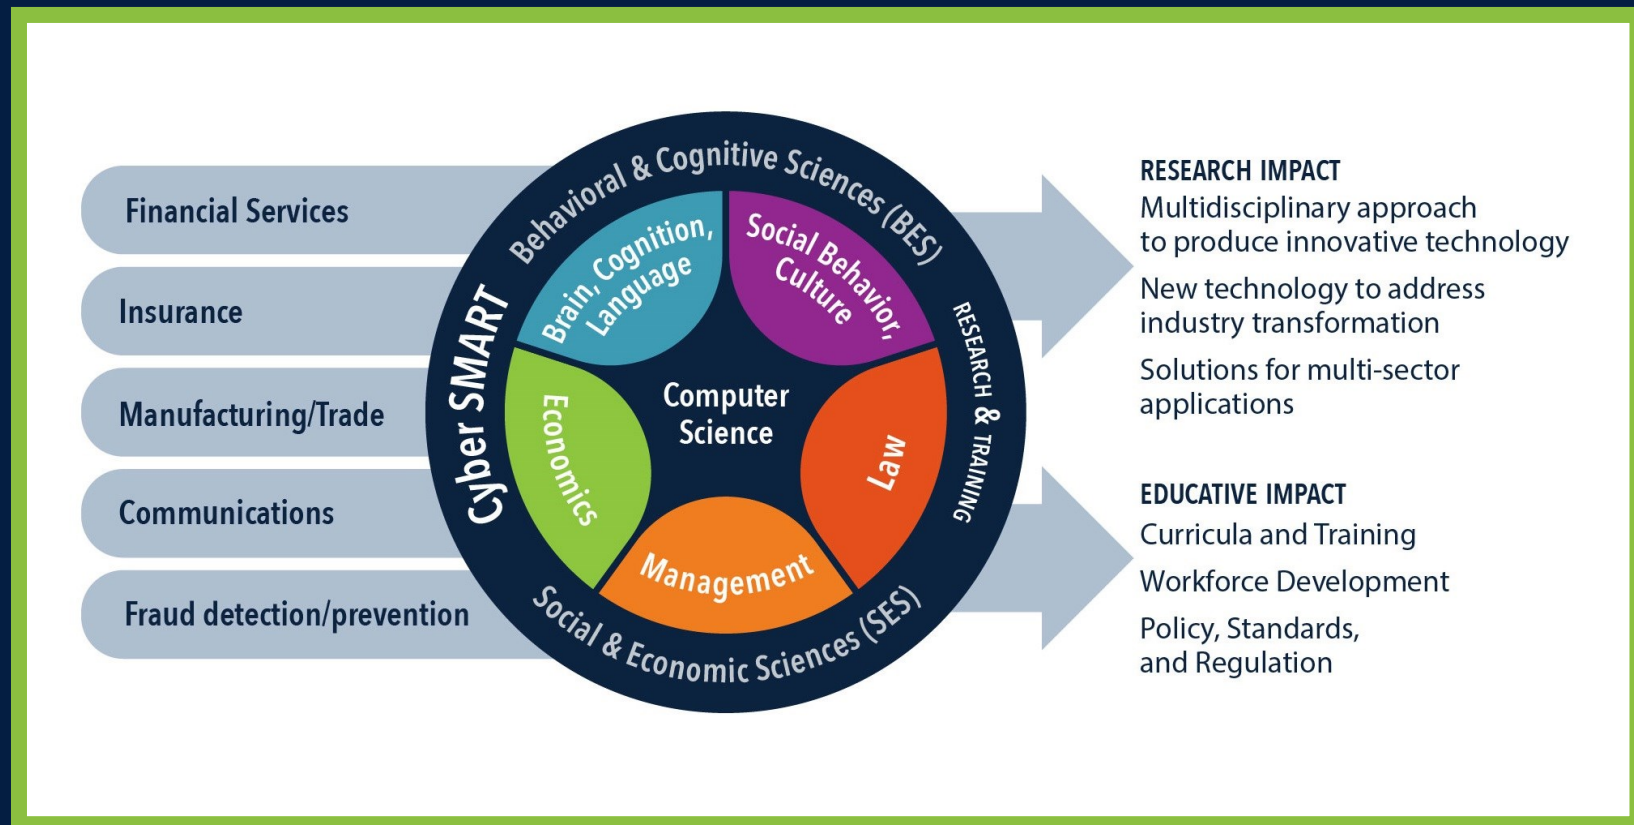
Financial Services

Insurance

Manufacturing/Trade

Communications

Fraud detection/prevention

Behavioral & Cognitive Sciences (BES)

Cyber SMART

RESEARCH & TRAINING

Social & Economic Sciences (SES)

Brain, Cognition, Language

Social Behavior, Culture

Economics

Computer Science

Law

Management

RESEARCH IMPACT
Multidisciplinary approach to produce innovative technology

New technology to address industry transformation

Solutions for multi-sector applications

EDUCATIVE IMPACT
Curricula and Training

Workforce Development

Policy, Standards, and Regulation